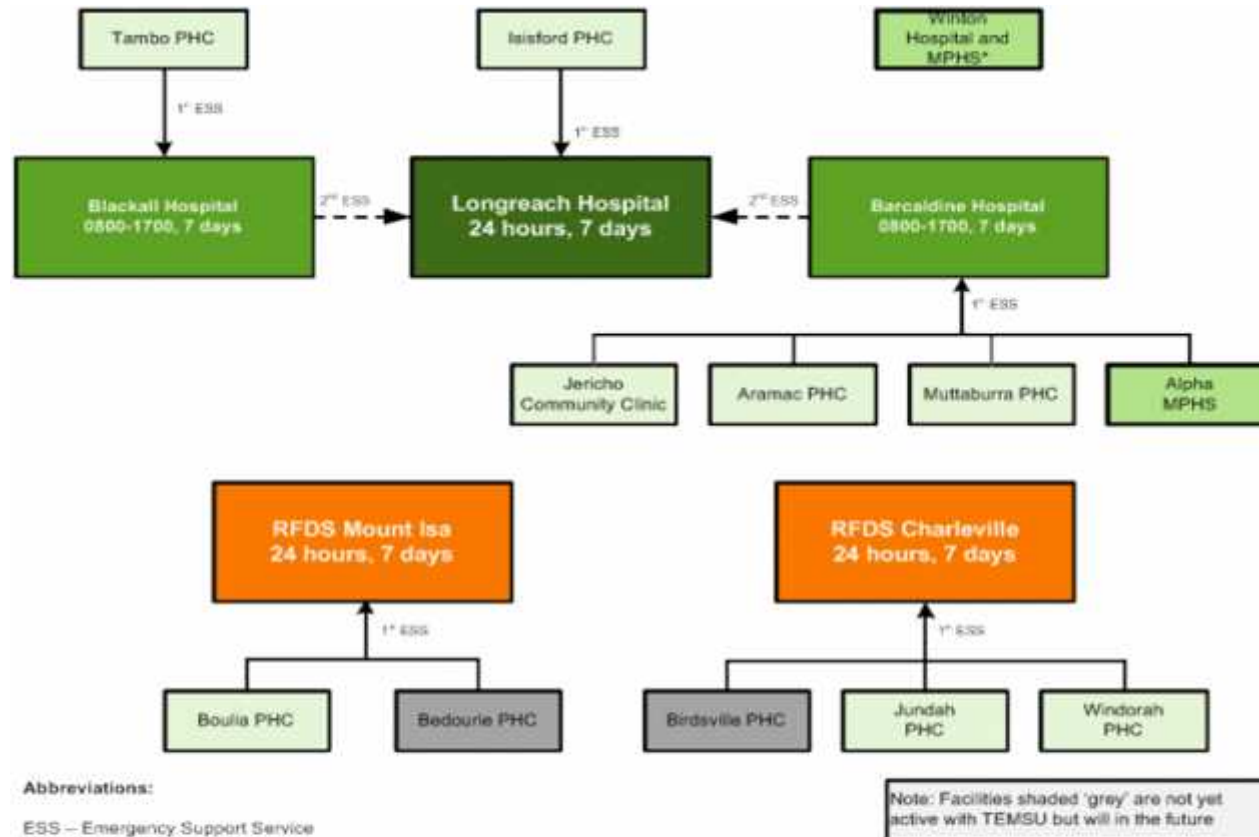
Tambo PHC

Isisford PHC

Winton Hospital and MPHS*

1st ESS

1st ESS

Blackall Hospital 0800-1700, 7 days

2nd ESS

Longreach Hospital 24 hours, 7 days

2nd ESS

Barcaldine Hospital 0800-1700, 7 days

1st ESS

Jericho Community Clinic

Aramac PHC

Muttaburra PHC

Alpha MPHS

RFDS Mount Isa 24 hours, 7 days

RFDS Charleville 24 hours, 7 days

1st ESS

1st ESS

Boulia PHC

Bedourie PHC

Birdsville PHC

Jundah PHC

Windorah PHC

Abbreviations:

ESS – Emergency Support Service

Note: Facilities shaded 'grey' are not yet active with TEMSU but will in the future